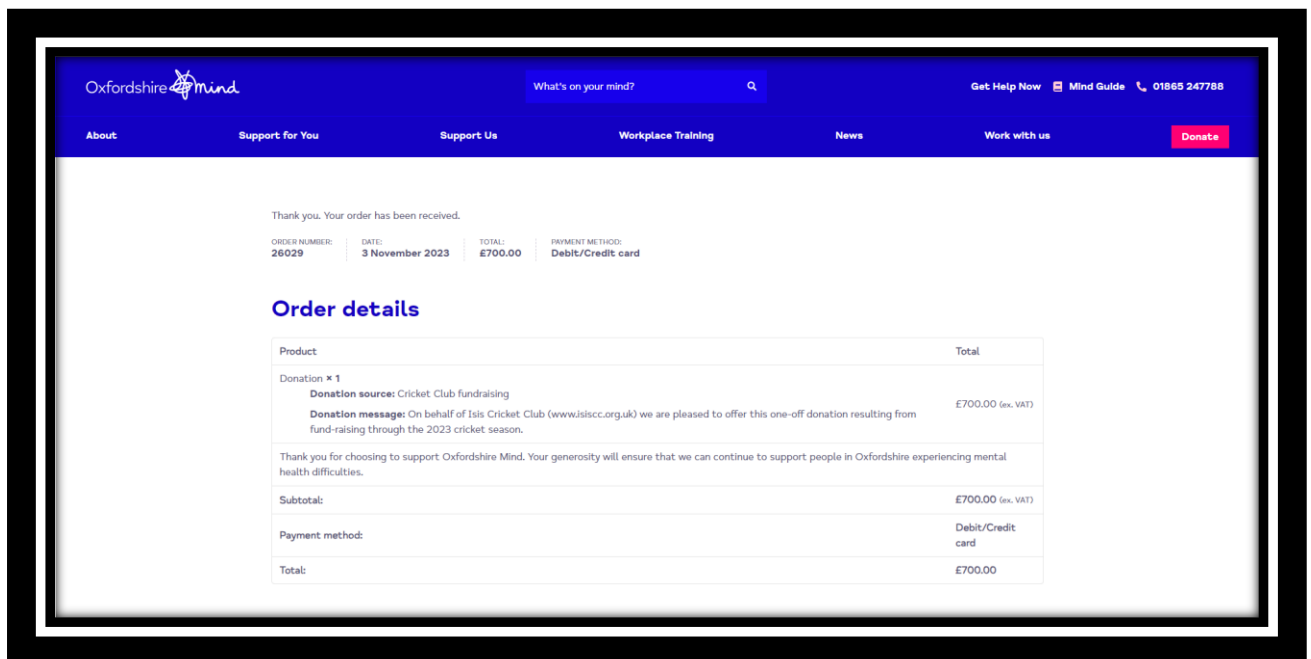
Oxfordshire mind

What's on your mind?

Get Help Now Mind Guide 01865 247788

About Support for You Support Us Workplace Training News Work with us Donate

Thank you. Your order has been received.

ORDER NUMBER: 26029
DATE: 3 November 2023
TOTAL: £700.00
PAYMENT METHOD: Debit/Credit card

Order details

| Product | Total |
|---|---|
| Donation × 1<br>Donation source: Cricket Club fundraising<br>Donation message: On behalf of Isis Cricket Club (www.isiscc.org.uk) we are pleased to offer this one-off donation resulting from fund-raising through the 2023 cricket season. | £700.00 (ex. VAT) |
| Thank you for choosing to support Oxfordshire Mind. Your generosity will ensure that we can continue to support people in Oxfordshire experiencing mental health difficulties. | |
| Subtotal: | £700.00 (ex. VAT) |
| Payment method: | Debit/Credit card |
| Total: | £700.00 |